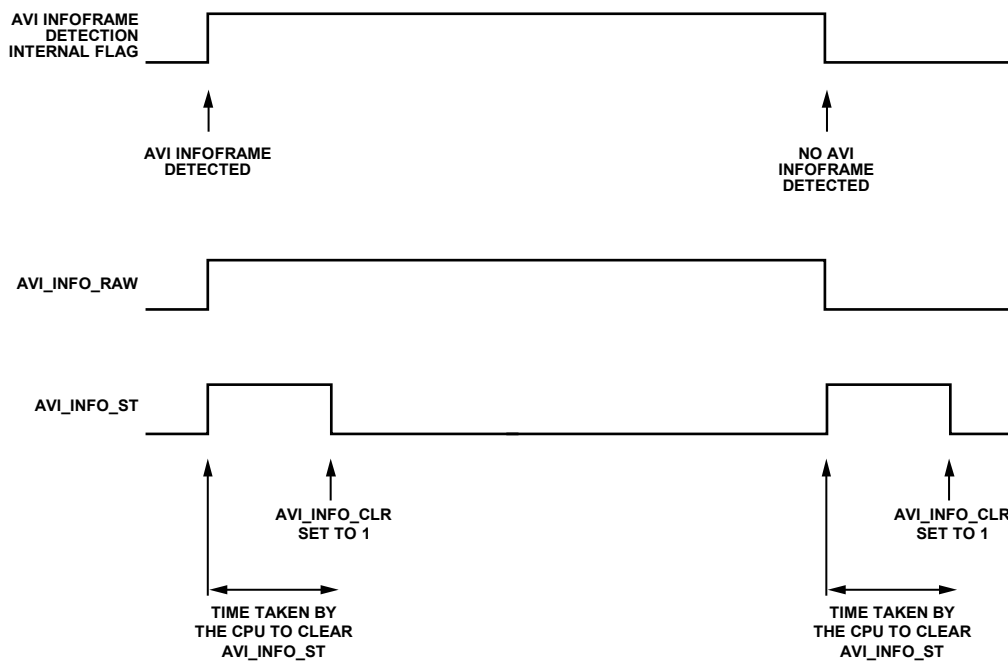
AVI INFOFRAME DETECTION INTERNAL FLAG

AVI INFOFRAME DETECTED

NO AVI INFOFRAME DETECTED

AVI_INFO_RAW

AVI_INFO_ST

AVI_INFO_CLR SET TO 1

AVI_INFO_CLR SET TO 1

TIME TAKEN BY THE CPU TO CLEAR AVI_INFO_ST

TIME TAKEN BY THE CPU TO CLEAR AVI_INFO_ST